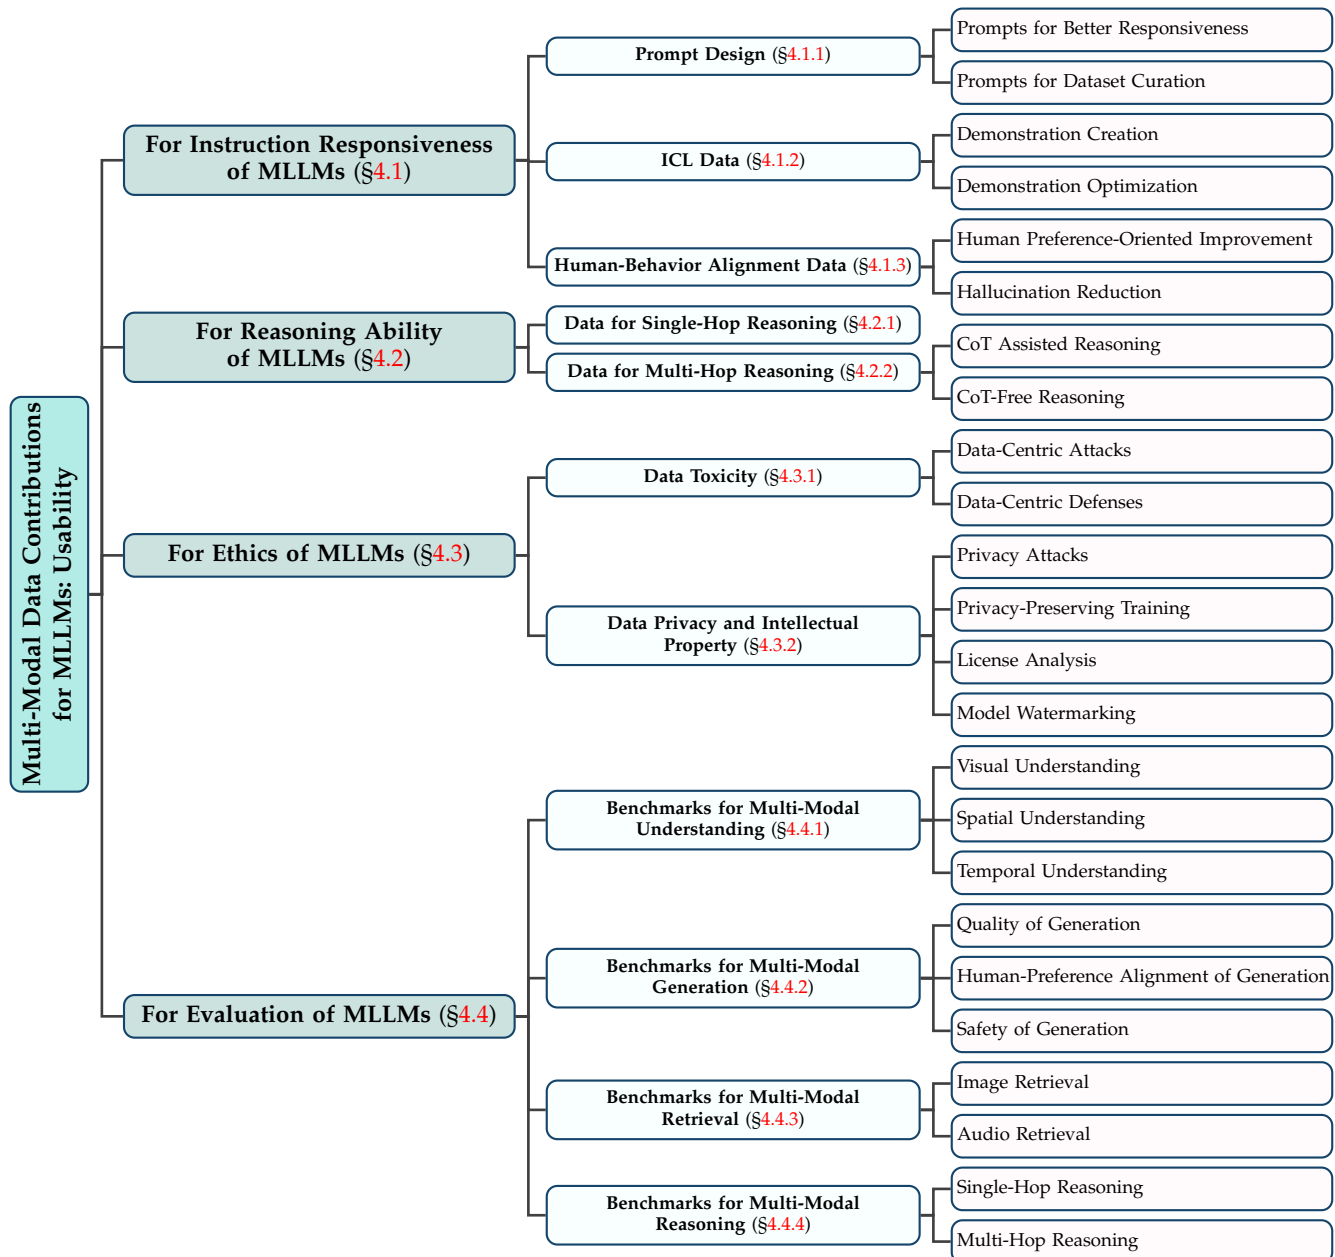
Multi-Modal Data Contributions for MLLMs: Usability

For Instruction Responsiveness of MLLMs (§4.1)

Prompt Design (§4.1.1)

Prompts for Better Responsiveness

Prompts for Dataset Curation

ICL Data (§4.1.2)

Demonstration Creation

Demonstration Optimization

Human-Behavior Alignment Data (§4.1.3)

Human Preference-Oriented Improvement

Hallucination Reduction

For Reasoning Ability of MLLMs (§4.2)

Data for Single-Hop Reasoning (§4.2.1)

Data for Multi-Hop Reasoning (§4.2.2)

CoT Assisted Reasoning

CoT-Free Reasoning

For Ethics of MLLMs (§4.3)

Data Toxicity (§4.3.1)

Data-Centric Attacks

Data-Centric Defenses

Data Privacy and Intellectual Property (§4.3.2)

Privacy Attacks

Privacy-Preserving Training

License Analysis

Model Watermarking

For Evaluation of MLLMs (§4.4)

Benchmarks for Multi-Modal Understanding (§4.4.1)

Visual Understanding

Spatial Understanding

Temporal Understanding

Benchmarks for Multi-Modal Generation (§4.4.2)

Quality of Generation

Human-Preference Alignment of Generation

Safety of Generation

Benchmarks for Multi-Modal Retrieval (§4.4.3)

Image Retrieval

Audio Retrieval

Benchmarks for Multi-Modal Reasoning (§4.4.4)

Single-Hop Reasoning

Multi-Hop Reasoning